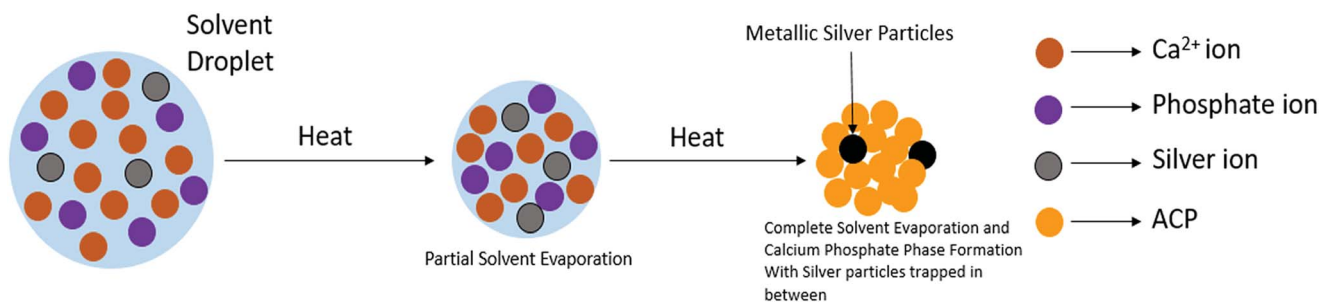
Solvent Droplet

Heat

Partial Solvent Evaporation

Heat

Metallic Silver Particles

Complete Solvent Evaporation and Calcium Phosphate Phase Formation With Silver particles trapped in between

$Ca^{2+}$ ion

Phosphate ion

Silver ion

ACP